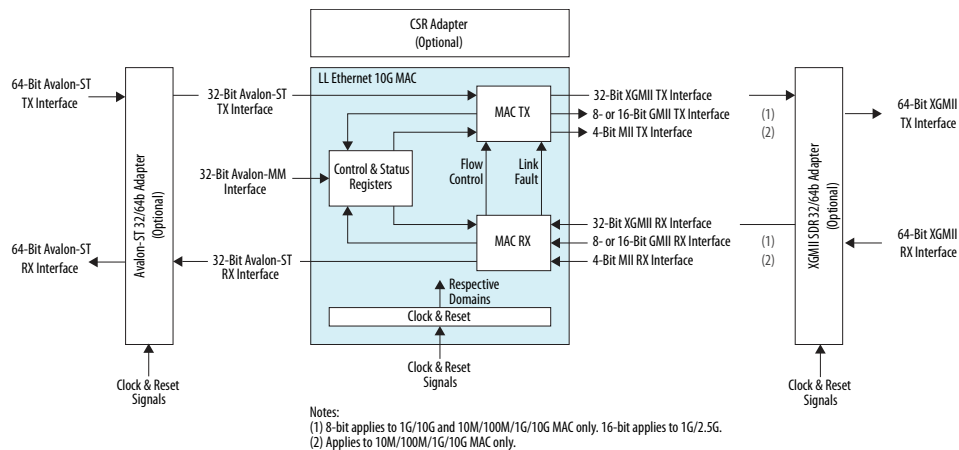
CSR Adapter
(Optional)

64-Bit Avalon-ST
TX Interface

64-Bit Avalon-ST
RX Interface

Avalon-ST 32/64b Adapter
(Optional)

Clock & Reset
Signals

32-Bit Avalon-ST
TX Interface

32-Bit Avalon-MM
Interface

32-Bit Avalon-ST
RX Interface

LL Ethernet 10G MAC

MAC TX

Control & Status
Registers

Flow
Control

Link
Fault

MAC RX

Respective
Domains

Clock & Reset

Clock & Reset
Signals

32-Bit XGMII TX Interface
8- or 16-Bit GMII TX Interface (1)
4-Bit MII TX Interface (2)

32-Bit XGMII RX Interface
8- or 16-Bit GMII RX Interface (1)
4-Bit MII RX Interface (2)

XGMII SDR 32/64b Adapter
(Optional)

Clock & Reset
Signals

64-Bit XGMII
TX Interface

64-Bit XGMII
RX Interface

Notes:
(1) 8-bit applies to 1G/10G and 10M/100M/1G/10G MAC only. 16-bit applies to 1G/2.5G.
(2) Applies to 10M/100M/1G/10G MAC only.